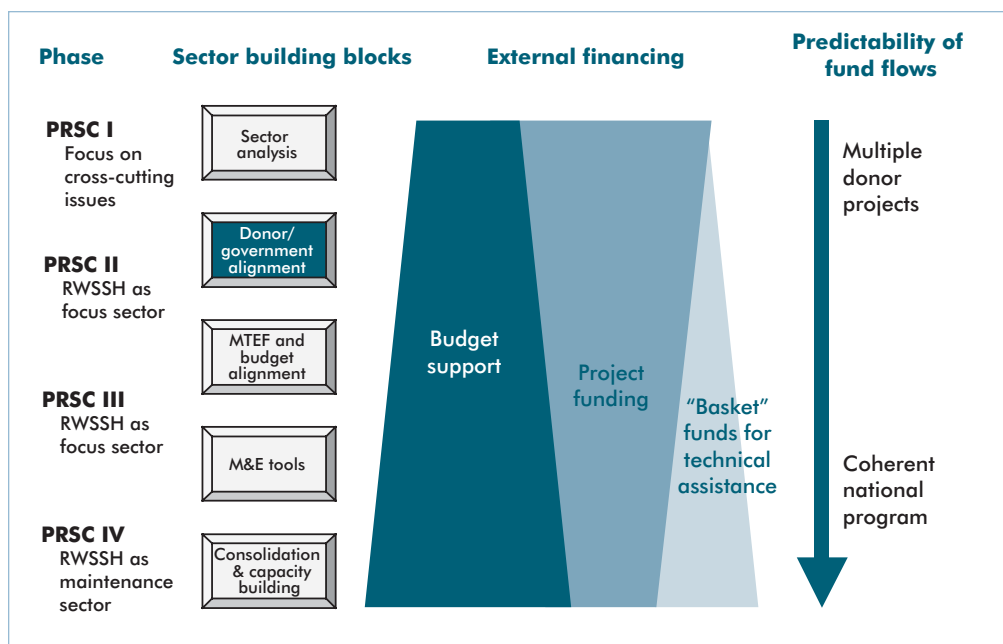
Phase

Sector building blocks

External financing

Predictability of fund flows

PRSC I
Focus on cross-cutting issues

PRSC II
RWSSH as focus sector

PRSC III
RWSSH as focus sector

PRSC IV
RWSSH as maintenance sector

Sector analysis

Donor/ government alignment

MTEF and budget alignment

M&E tools

Consolidation & capacity building

Budget support

Project funding

“Basket” funds for technical assistance

Multiple donor projects

Coherent national program